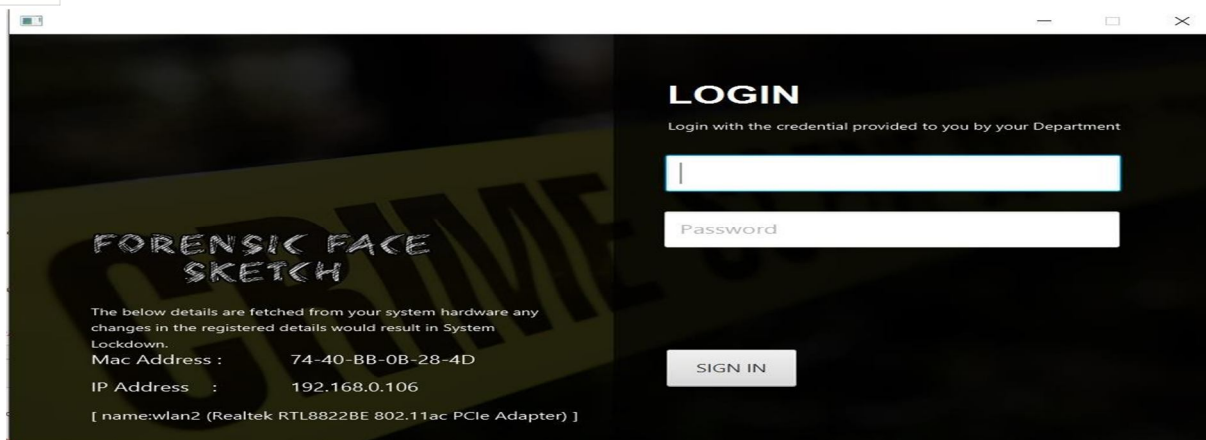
FORENSIC FACE SKETCH

The below details are fetched from your system hardware any changes in the registered details would result in System Lockdown.

Mac Address : 74-40-BB-0B-28-4D

IP Address : 192.168.0.106

[ name:wlan2 (Realtek RTL8822BE 802.11ac PCIe Adapter) ]

LOGIN

Login with the credential provided to you by your Department

Password

SIGN IN